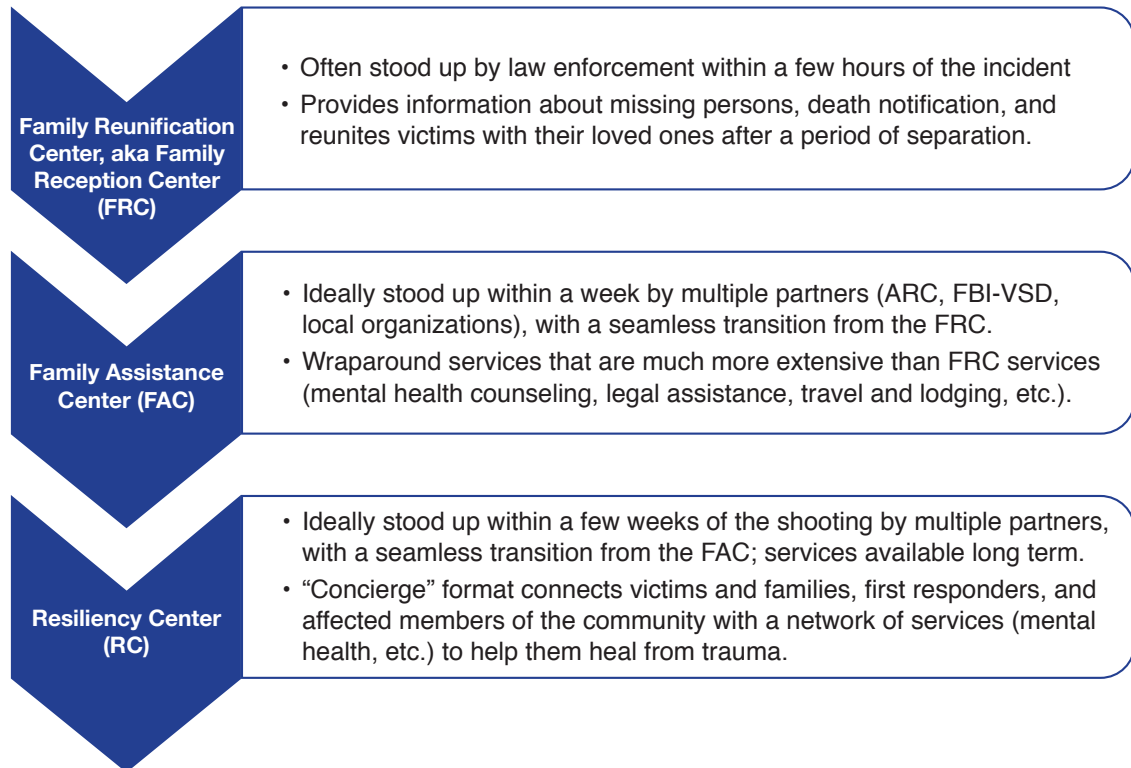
Family Reunification Center, aka Family Reception Center (FRC)

• Often stood up by law enforcement within a few hours of the incident
• Provides information about missing persons, death notification, and reunites victims with their loved ones after a period of separation.

Family Assistance Center (FAC)

• Ideally stood up within a week by multiple partners (ARC, FBI-VSD, local organizations), with a seamless transition from the FRC.
• Wraparound services that are much more extensive than FRC services (mental health counseling, legal assistance, travel and lodging, etc.).

Resiliency Center (RC)

• Ideally stood up within a few weeks of the shooting by multiple partners, with a seamless transition from the FAC; services available long term.
• "Concierge" format connects victims and families, first responders, and affected members of the community with a network of services (mental health, etc.) to help them heal from trauma.